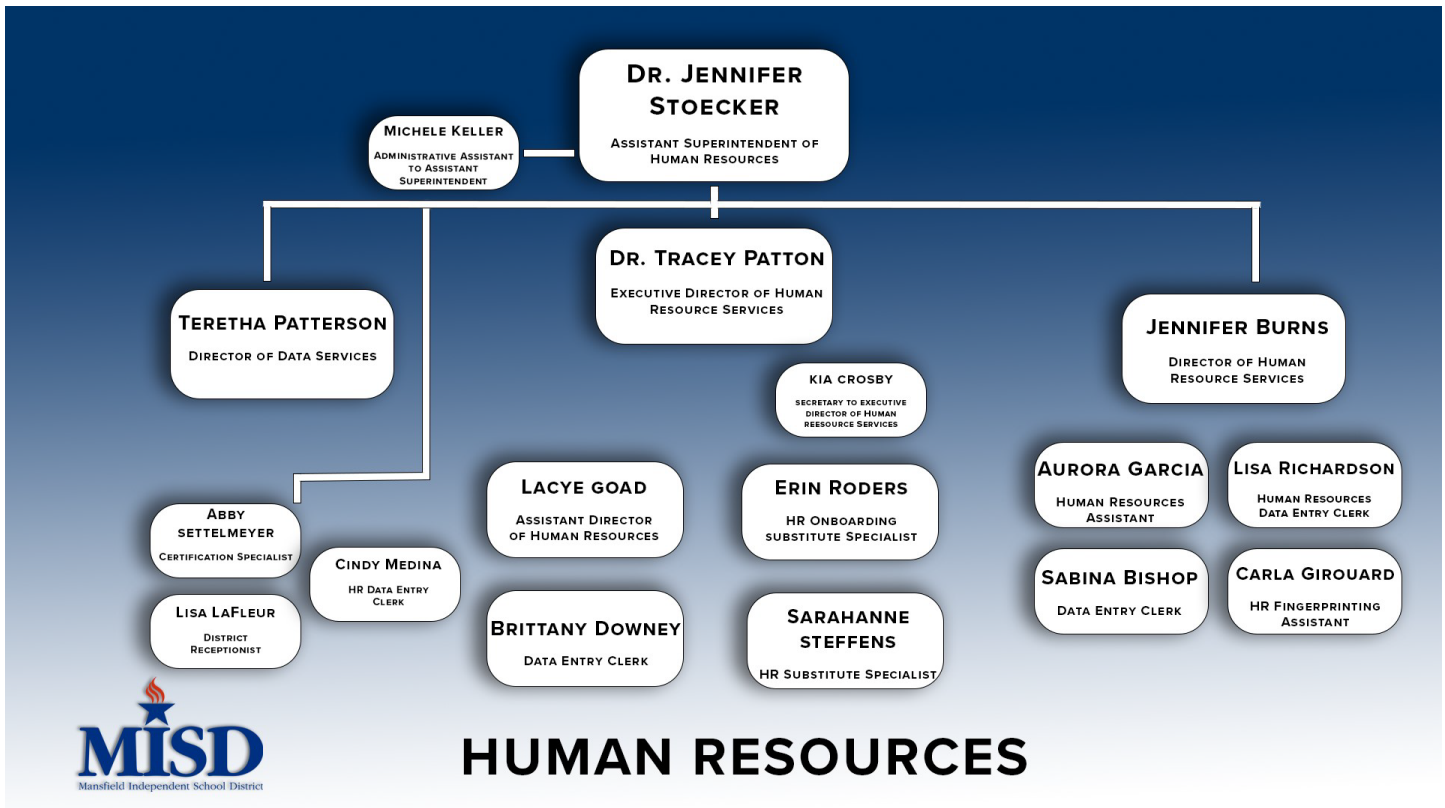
Dr. Jennifer Stoecker
Assistant Superintendent of Human Resources

Michele Keller
Administrative Assistant to Assistant Superintendent

Teretha Patterson
Director of Data Services

Dr. Tracey Patton
Executive Director of Human Resource Services

Jennifer Burns
Director of Human Resource Services

Kia Crosby
secretary to executive director of Human reesource Services

Abby settelmeyer
Certification Specialist

Cindy Medina
HR Data Entry Clerk

Lisa LaFleur
District Receptionist

Lacye goad
Assistant Director of Human Resources

Brittany Downey
Data Entry Clerk

Erin Roders
HR Onboarding substitute Specialist

Sarahanne steffens
HR Substitute Specialist

Aurora Garcia
Human Resources Assistant

Lisa Richardson
Human Resources Data Entry Clerk

Sabina Bishop
Data Entry Clerk

Carla Girouard
HR Fingerprinting Assistant

MISD
Mansfield Independent School District

HUMAN RESOURCES